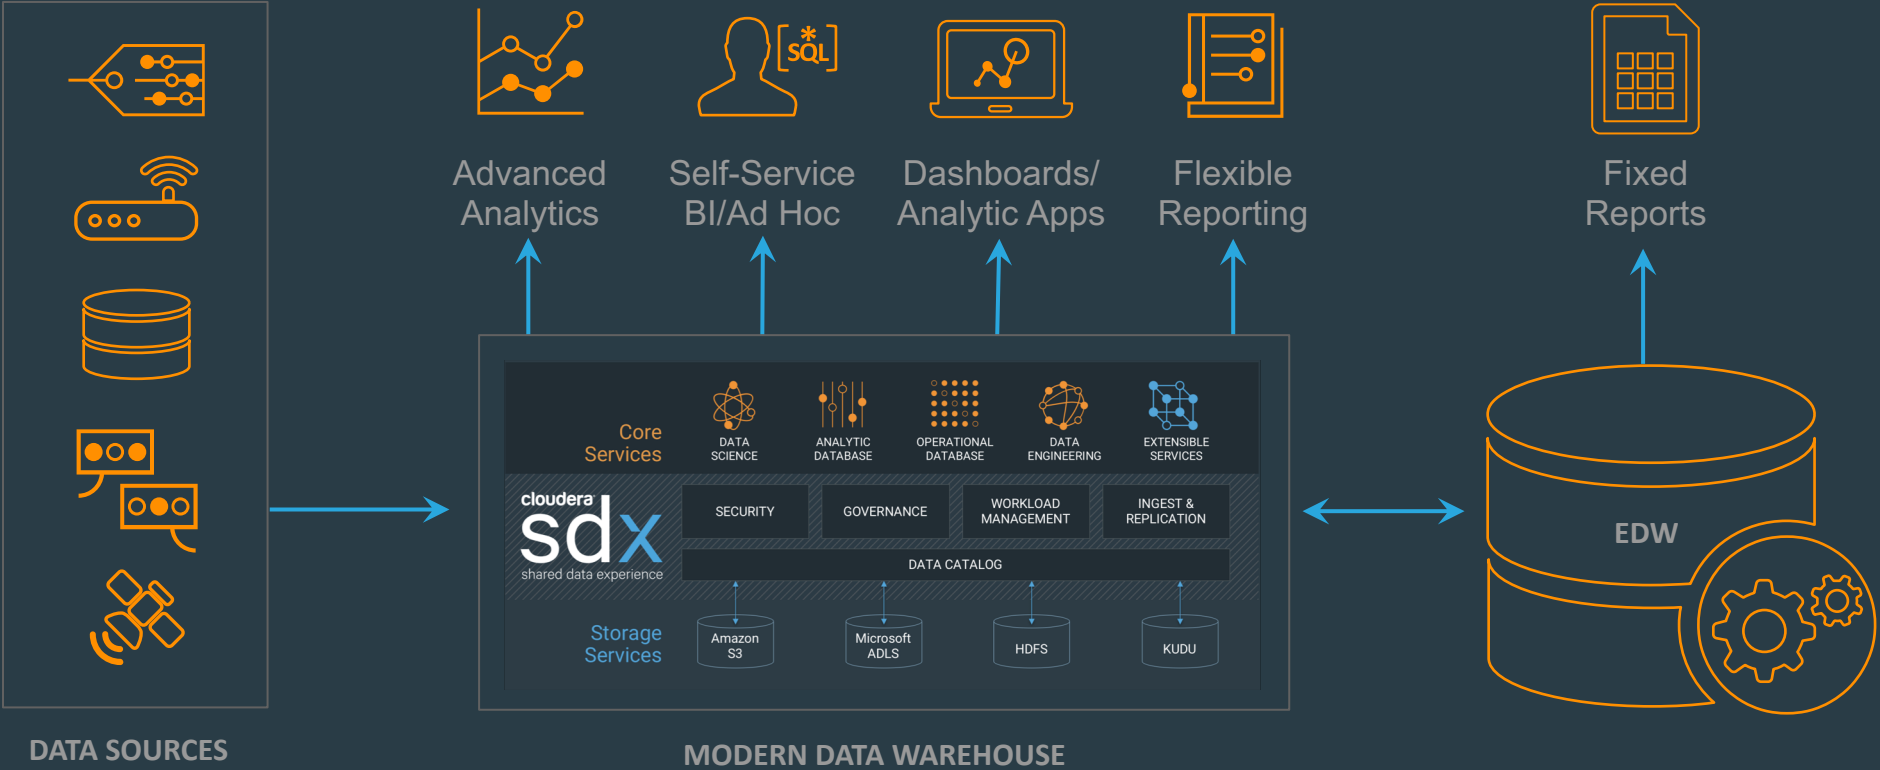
SQL

Advanced Analytics

Self-Service BI/Ad Hoc

Dashboards/ Analytic Apps

Flexible Reporting

Fixed Reports

Core Services

DATA SCIENCE

ANALYTIC DATABASE

OPERATIONAL DATABASE

DATA ENGINEERING

EXTENSIBLE SERVICES

cloudera sdx shared data experience

SECURITY

GOVERNANCE

WORKLOAD MANAGEMENT

INGEST & REPLICATION

DATA CATALOG

Storage Services

Amazon S3

Microsoft ADLS

HDFS

KUDU

EDW

DATA SOURCES

MODERN DATA WAREHOUSE